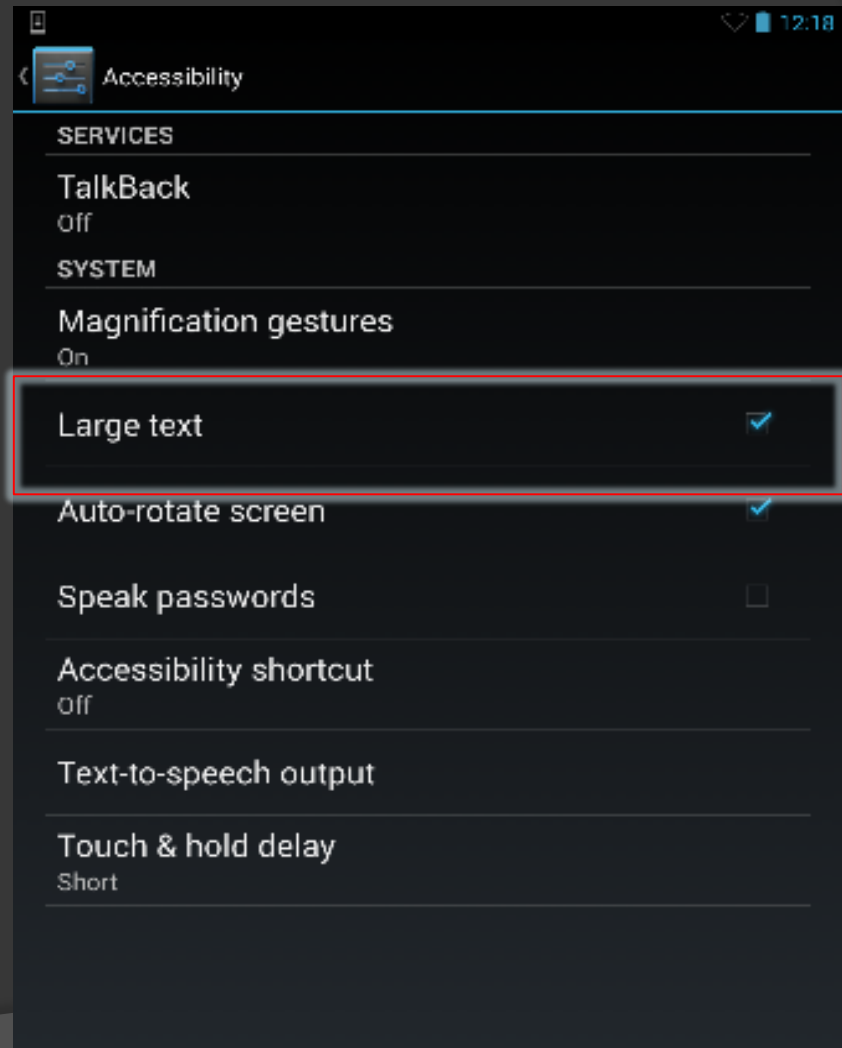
12:18

Accessibility

SERVICES

TalkBack
Off

SYSTEM

Magnification gestures
On

Large text

Auto-rotate screen

Speak passwords

Accessibility shortcut
Off

Text-to-speech output

Touch & hold delay
Short